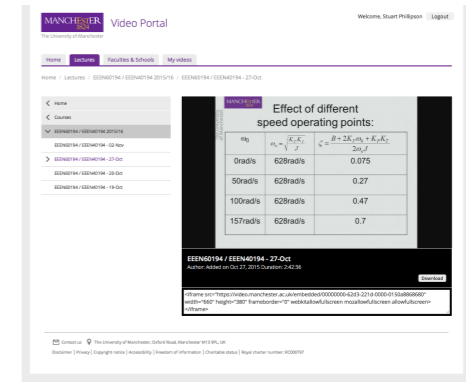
MANCHESTER 1824
The University of Manchester

Video Portal

Welcome, Stuart Phillipson Logout

Home Lectures Faculties & Schools My videos

Home / Lectures / EEEN60194 / EEEN40194 2015/16 / EEEN60194 / EEEN40194 - 27-Oct

Home
Courses
EEEN60194 / EEEN40194 2015/16
EEEN60194 / EEEN40194 - 02-Nov
EEEN60194 / EEEN40194 - 27-Oct
EEEN60194 / EEEN40194 - 20-Oct
EEEN60194 / EEEN40194 - 19-Oct

MANCHESTER 1824

Effect of different speed operating points:

| $\Omega_0$ | $\omega_n=\sqrt{\frac{K_tK_i}{J}}$ | $\zeta=\frac{B+2K_2\omega_0+K_tK_p}{2\omega_nJ}$ |
|---|---|---|
| 0rad/s | 628rad/s | 0.075 |
| 50rad/s | 628rad/s | 0.27 |
| 100rad/s | 628rad/s | 0.47 |
| 157rad/s | 628rad/s | 0.7 |

EEEN60194 / EEEN40194 - 27-Oct
Author: Added on Oct 27, 2015 Duration: 2:42:36

Download

<iframe src="https://video.manchester.ac.uk/embedded/00000000-62d3-221d-0000-015a8868680" width="660" height="380" frameborder="0" webkitallowfullscreen mozallowfullscreen allowfullscreen></iframe>

Contact us The University of Manchester, Oxford Road, Manchester M13 9PL, UK
Disclaimer | Privacy | Copyright notice | Accessibility | Freedom of information | Charitable status | Royal charter number: RC000797